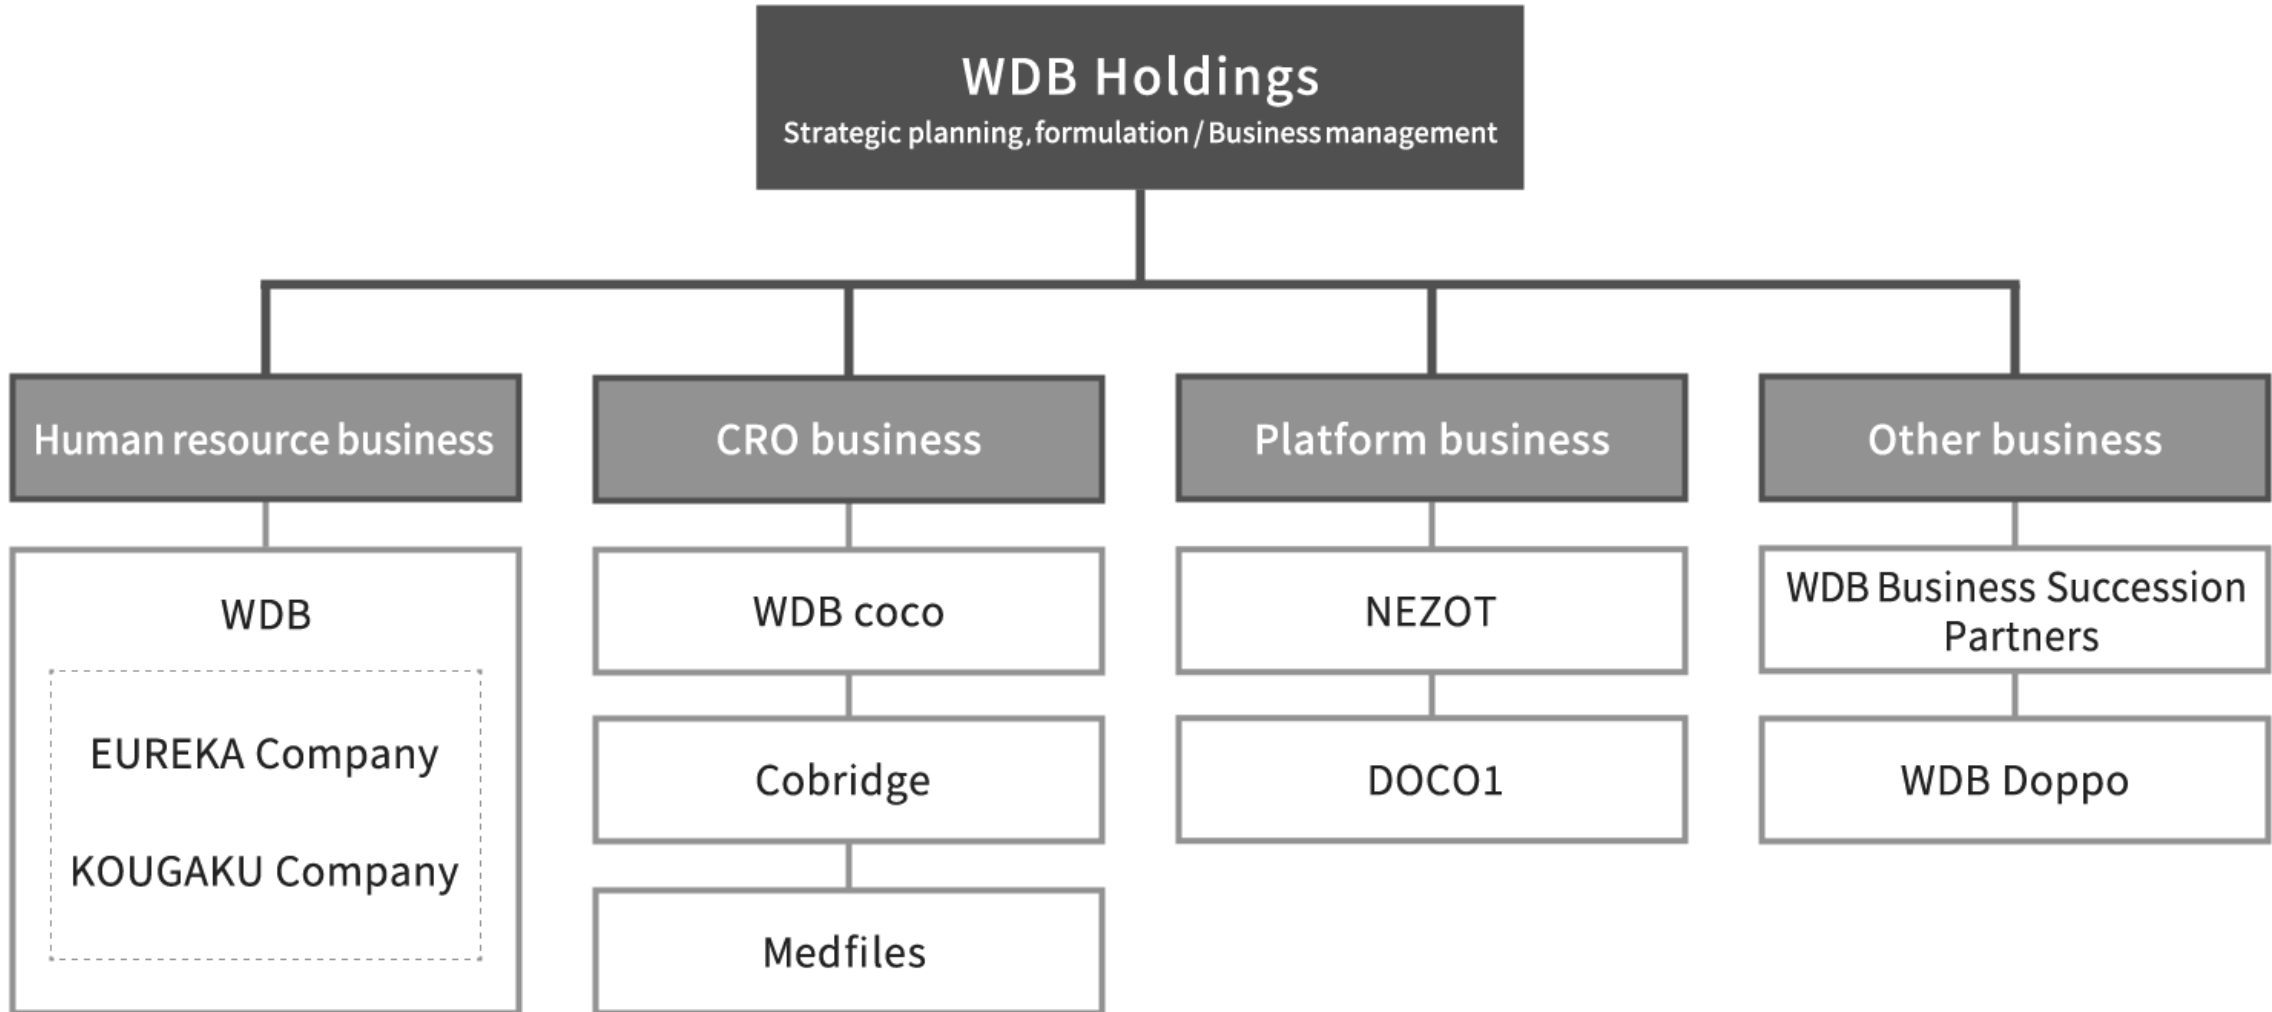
WDB Holdings
Strategic planning, formulation / Business management

Human resource business

WDB

EUREKA Company

KOUGAKU Company

CRO business

WDB coco

Cobridge

Medfiles

Platform business

NEZOT

DOCO1

Other business

WDB Business Succession Partners

WDB Doppo